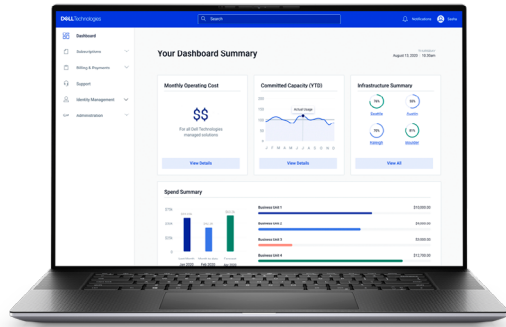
DELL Technologies

Search

Notifications

Dashboard

Subscriptions

Billing & Payments

Support

Identity Management

Administration

Your Dashboard Summary

August 13, 2020 10:30am

Monthly Operating Cost

$$

For all Dell Technologies managed solutions

View Details

Committed Capacity (YTD)

Actual Usage

View Details

Infrastructure Summary

Seattle

Austin

Raleigh

Houston

View All

Spend Summary

Business Unit 1

$10,000.00

Business Unit 2

$9,000.00

Business Unit 3

$3,000.00

Business Unit 4

$12,750.00

Jan 2020

Feb 2020

Mar 2020